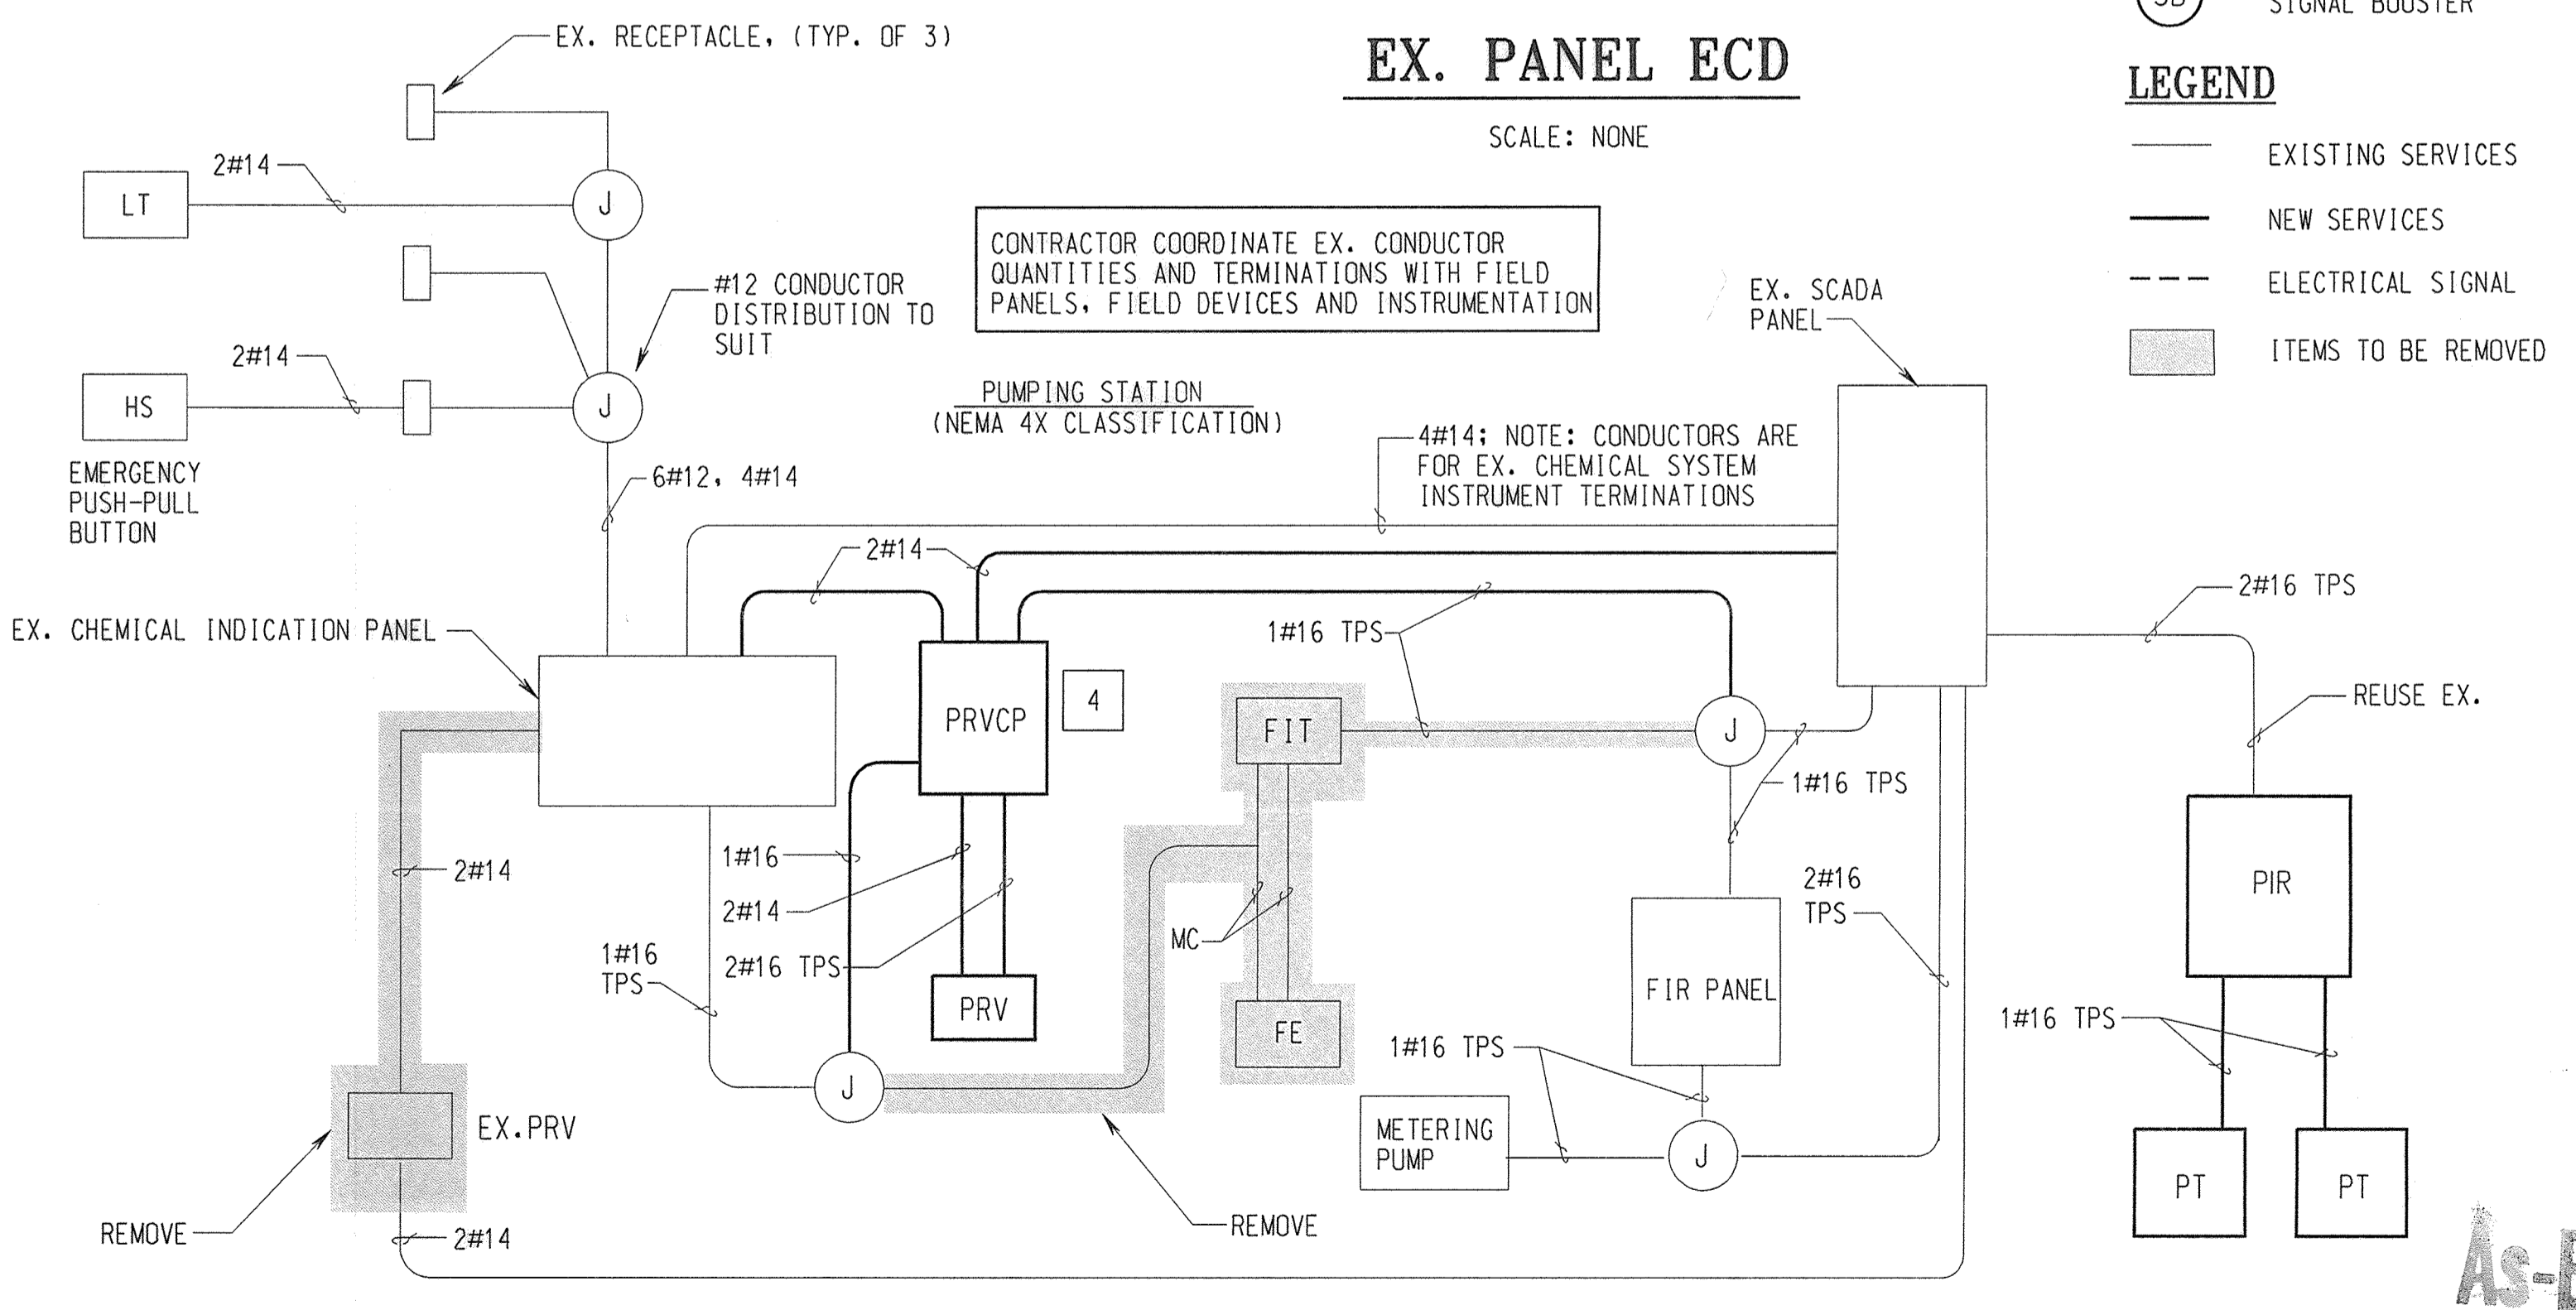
EX. RECEPTACLE, (TYP. OF 3)

EX. PANEL ECD

SCALE: NONE

SIGNAL BOOSTER

LEGEND

EXISTING SERVICES

NEW SERVICES

ELECTRICAL SIGNAL

ITEMS TO BE REMOVED

2#14

LT

J

CONTRACTOR COORDINATE EX. CONDUCTOR QUANTITIES AND TERMINATIONS WITH FIELD PANELS, FIELD DEVICES AND INSTRUMENTATION

#12 CONDUCTOR DISTRIBUTION TO SUIT

EX. SCADA PANEL

2#14

HS

J

EMERGENCY PUSH-PULL BUTTON

PUMPING STATION (NEMA 4X CLASSIFICATION)

4#14; NOTE: CONDUCTORS ARE FOR EX. CHEMICAL SYSTEM INSTRUMENT TERMINATIONS

6#12, 4#14

2#14

EX. CHEMICAL INDICATION PANEL

1#16 TPS

2#16 TPS

PRVCP

4

FIT

J

REUSE EX.

1#16 TPS

2#14

1#16

2#14

MC

PIR

2#16 TPS

1#16 TPS

2#16 TPS

FIR PANEL

PRV

FE

1#16 TPS

1#16 TPS

J

METERING PUMP

J

PT

PT

EX.PRV

REMOVE

REMOVE

2#14

As-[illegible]